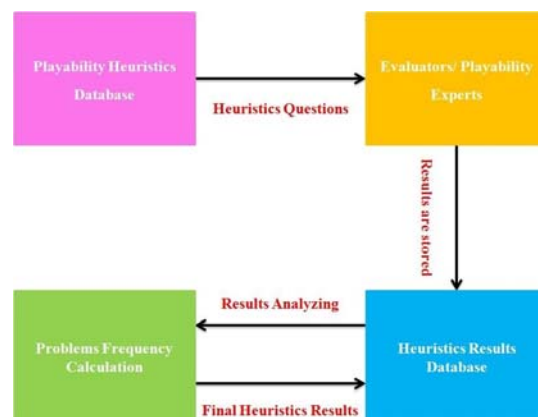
Playability Heuristics Database

Heuristics Questions

Evaluators/ Playability Experts

Results are stored

Results Analyzing

Problems Frequency Calculation

Heuristics Results Database

Final Heuristics Results